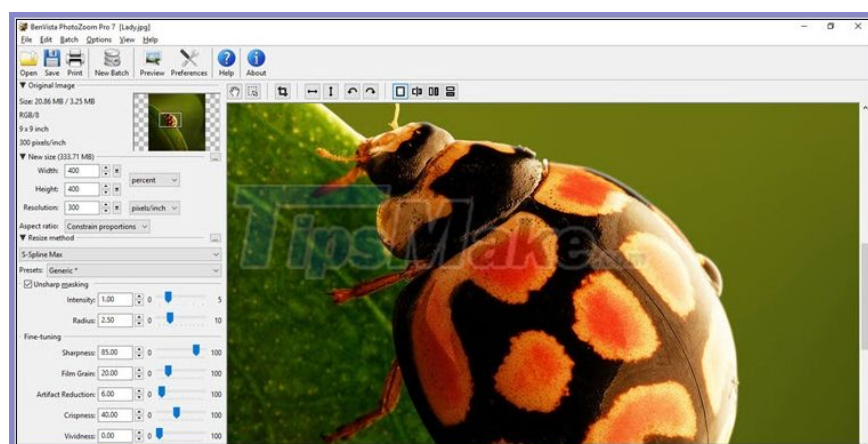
BenVista PhotoZoom Pro 7 [Lady.jpg]
File Edit Batch Options View Help
Open Save Print New Batch Preview Preferences Help About
▼ Original Image
Size: 20.86 MB / 3.25 MB
RGB/8
9 x 9 inch
300 pixels/inch
▼ New size (333.71 MB)
Width: 400 percent
Height: 400
Resolution: 300 pixels/inch
Aspect ratio: Constrain proportions
▼ Resize method
S-Spline Max
Presets: Generic *
Unsharp masking
Intensity: 1.00 0 5
Radius: 2.50 0 10
Fine-tuning
Sharpness: 85.00 0 100
Film Grain: 20.00 0 100
Artifact Reduction: 6.00 0 100
Crispness: 40.00 0 100
Vividness: 0.00 0 100
TipsMake.com